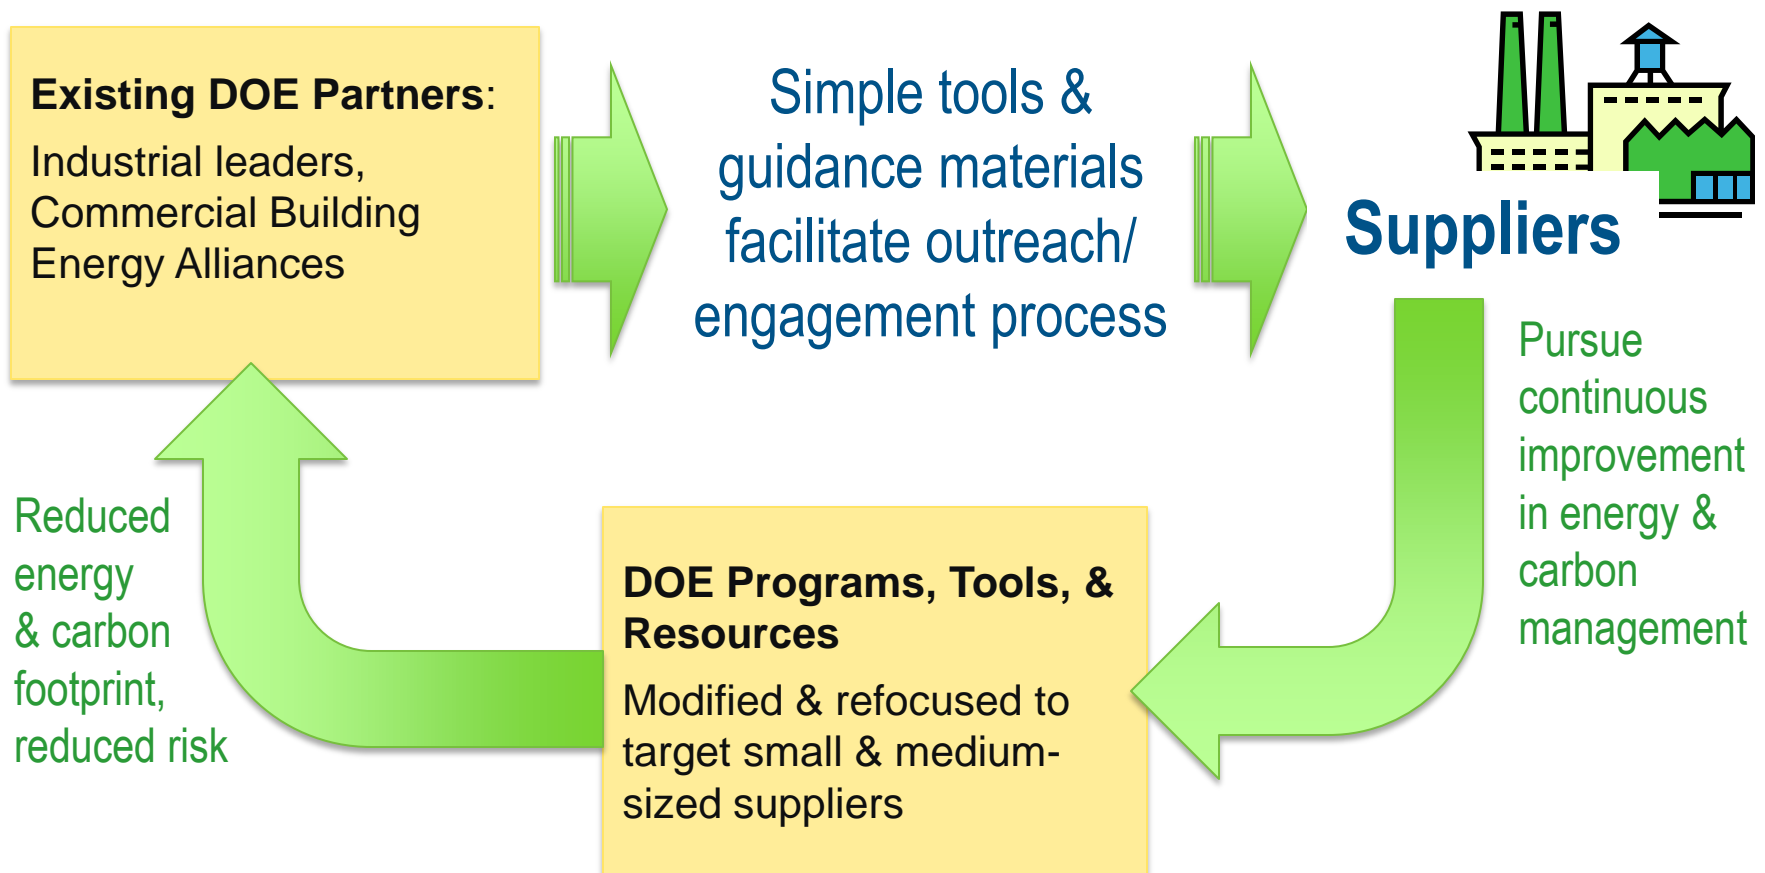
Existing DOE Partners:
Industrial leaders, Commercial Building Energy Alliances

Simple tools & guidance materials facilitate outreach/ engagement process

Suppliers

Pursue continuous improvement in energy & carbon management

DOE Programs, Tools, & Resources
Modified & refocused to target small & medium-sized suppliers

Reduced energy & carbon footprint, reduced risk